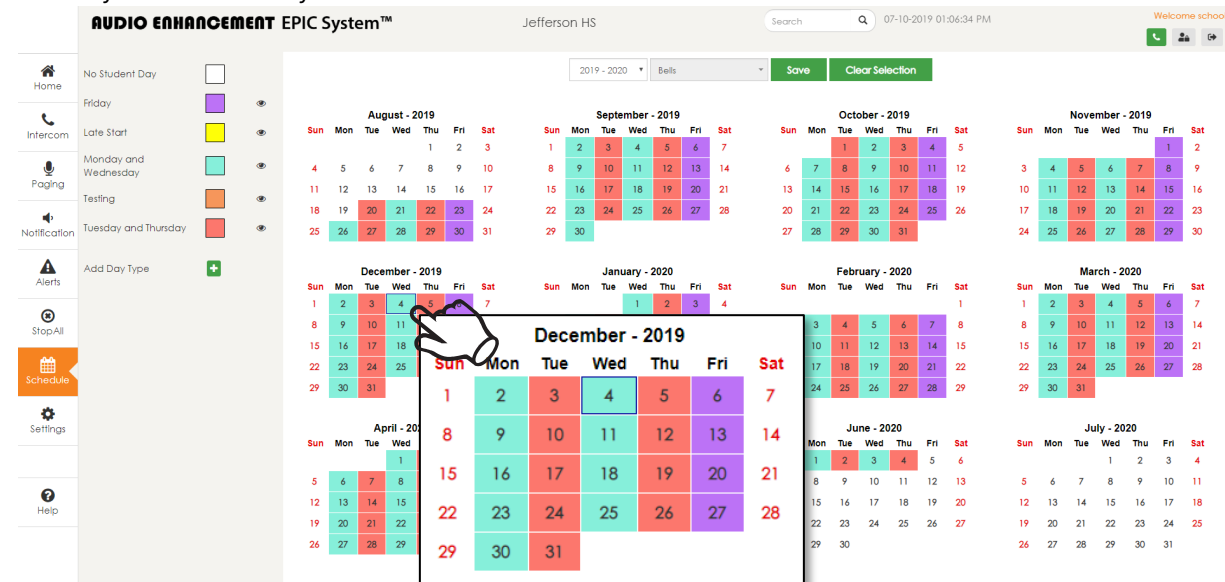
AUDIO ENHANCEMENT EPIC System™

Jefferson HS

Search

07-10-2019 01:06:34 PM

Welcome schoo

Home
Intercom
Paging
Notification
Alerts
StopAll
Schedule
Settings
Help

No Student Day
Friday
Late Start
Monday and Wednesday
Testing
Tuesday and Thursday
Add Day Type

2019 - 2020
Bells
Save
Clear Selection

August - 2019

| Sun | Mon | Tue | Wed | Thu | Fri | Sat |
|---|---|---|---|---|---|---|
| | | | | 1 | 2 | 3 |
| 4 | 5 | 6 | 7 | 8 | 9 | 10 |
| 11 | 12 | 13 | 14 | 15 | 16 | 17 |
| 18 | 19 | 20 | 21 | 22 | 23 | 24 |
| 25 | 26 | 27 | 28 | 29 | 30 | 31 |

September - 2019

| Sun | Mon | Tue | Wed | Thu | Fri | Sat |
|---|---|---|---|---|---|---|
| 1 | 2 | 3 | 4 | 5 | 6 | 7 |
| 8 | 9 | 10 | 11 | 12 | 13 | 14 |
| 15 | 16 | 17 | 18 | 19 | 20 | 21 |
| 22 | 23 | 24 | 25 | 26 | 27 | 28 |
| 29 | 30 | | | | | |

October - 2019

| Sun | Mon | Tue | Wed | Thu | Fri | Sat |
|---|---|---|---|---|---|---|
| | | 1 | 2 | 3 | 4 | 5 |
| 6 | 7 | 8 | 9 | 10 | 11 | 12 |
| 13 | 14 | 15 | 16 | 17 | 18 | 19 |
| 20 | 21 | 22 | 23 | 24 | 25 | 26 |
| 27 | 28 | 29 | 30 | 31 | | |

November - 2019

| Sun | Mon | Tue | Wed | Thu | Fri | Sat |
|---|---|---|---|---|---|---|
| | | | | | 1 | 2 |
| 3 | 4 | 5 | 6 | 7 | 8 | 9 |
| 10 | 11 | 12 | 13 | 14 | 15 | 16 |
| 17 | 18 | 19 | 20 | 21 | 22 | 23 |
| 24 | 25 | 26 | 27 | 28 | 29 | 30 |

December - 2019

| Sun | Mon | Tue | Wed | Thu | Fri | Sat |
|---|---|---|---|---|---|---|
| 1 | 2 | 3 | 4 | 5 | 6 | 7 |
| 8 | 9 | 10 | 11 | 12 | 13 | 14 |
| 15 | 16 | 17 | 18 | 19 | 20 | 21 |
| 22 | 23 | 24 | 25 | 26 | 27 | 28 |
| 29 | 30 | 31 | | | | |

January - 2020

| Sun | Mon | Tue | Wed | Thu | Fri | Sat |
|---|---|---|---|---|---|---|
| | | | 1 | 2 | 3 | 4 |

February - 2020

| Sun | Mon | Tue | Wed | Thu | Fri | Sat |
|---|---|---|---|---|---|---|
| | | | | | | 1 |
| | 3 | 4 | 5 | 6 | 7 | 8 |
| | 10 | 11 | 12 | 13 | 14 | 15 |
| | 17 | 18 | 19 | 20 | 21 | 22 |
| | 24 | 25 | 26 | 27 | 28 | 29 |

March - 2020

| Sun | Mon | Tue | Wed | Thu | Fri | Sat |
|---|---|---|---|---|---|---|
| 1 | 2 | 3 | 4 | 5 | 6 | 7 |
| 8 | 9 | 10 | 11 | 12 | 13 | 14 |
| 15 | 16 | 17 | 18 | 19 | 20 | 21 |
| 22 | 23 | 24 | 25 | 26 | 27 | 28 |
| 29 | 30 | 31 | | | | |

April - 20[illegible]

| Sun | Mon | Tue | Wed |
|---|---|---|---|
| | | | 1 |
| 5 | 6 | 7 | 8 |
| 12 | 13 | 14 | 15 |
| 19 | 20 | 21 | 22 |
| 26 | 27 | 28 | 29 |

June - 2020

| Sun | Mon | Tue | Wed | Thu | Fri | Sat |
|---|---|---|---|---|---|---|
| | 1 | 2 | 3 | 4 | 5 | 6 |
| | 8 | 9 | 10 | 11 | 12 | 13 |
| | 15 | 16 | 17 | 18 | 19 | 20 |
| | 22 | 23 | 24 | 25 | 26 | 27 |
| | 29 | 30 | | | | |

July - 2020

| Sun | Mon | Tue | Wed | Thu | Fri | Sat |
|---|---|---|---|---|---|---|
| | | | 1 | 2 | 3 | 4 |
| 5 | 6 | 7 | 8 | 9 | 10 | 11 |
| 12 | 13 | 14 | 15 | 16 | 17 | 18 |
| 19 | 20 | 21 | 22 | 23 | 24 | 25 |
| 26 | 27 | 28 | 29 | 30 | 31 | |

December - 2019

| Sun | Mon | Tue | Wed | Thu | Fri | Sat |
|---|---|---|---|---|---|---|
| 1 | 2 | 3 | 4 | 5 | 6 | 7 |
| 8 | 9 | 10 | 11 | 12 | 13 | 14 |
| 15 | 16 | 17 | 18 | 19 | 20 | 21 |
| 22 | 23 | 24 | 25 | 26 | 27 | 28 |
| 29 | 30 | 31 | | | | |